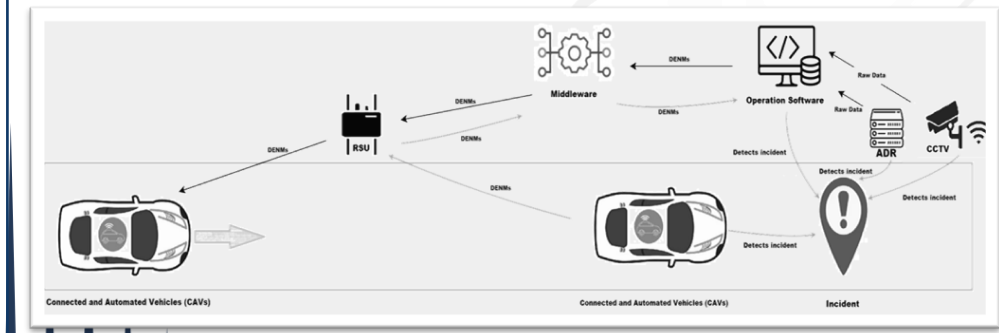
DENMs
Middleware
Operation Software
Raw Data
Raw Data
DENMs
DENMs
DENMs
RSU
DENMs
ADR
CCTV
Detects incident
Detects incident
Detects incident
DENMs
Detects incident
Connected and Automated Vehicles (CAVs)
Connected and Automated Vehicles (CAVs)
Incident